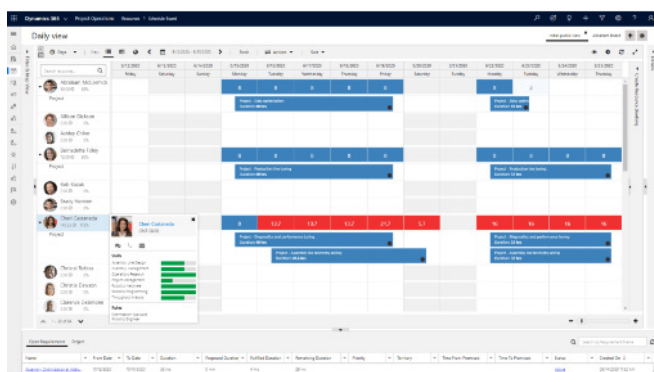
Dynamics 365 | Project Operations | Resources > Schedule Board

Daily view

Initial guided view | Standard board

Days | Book | Actions | Save

Search resources

6/13/2022 | 6/14/2022 | 6/15/2022 | 6/16/2022 | 6/17/2022 | 6/18/2022 | 6/19/2022 | 6/20/2022 | 6/21/2022 | 6/22/2022 | 6/23/2022
Friday | Saturday | Sunday | Monday | Tuesday | Wednesday | Thursday | Friday | Saturday | Sunday | Monday | Tuesday | Wednesday | Thursday

Abraham McCormick
Project

Allison Dickson

Ashley Cohen

Bernadette Foley
Project

Bob Kozak

Brady Hannon

Cheri Castaneda
Project

Cheri Castaneda
Skills
Roles

Project - Diagnostics and performance tuning
Duration: 88 hrs

Project - Customer site electricity survey
Duration: 8 hrs

Daniel Bolton

Christa Geller

Clarence Desrosiers

0 | 0 | 0 | 0 | 0 | 0
0 | 0 | 0 | 0 | 0
13.2 | 13.2 | 13.2 | 21.2 | 21.2 | 5.1 | 16 | 16 | 16 | 16

Open Requirements | Project

Search requirements

Name | From Date | To Date | Duration | Proposed Duration | Fulfilled Duration | Remaining Duration | Priority | Territory | Time From Promised | Time To Promised | Status | Created On

Active